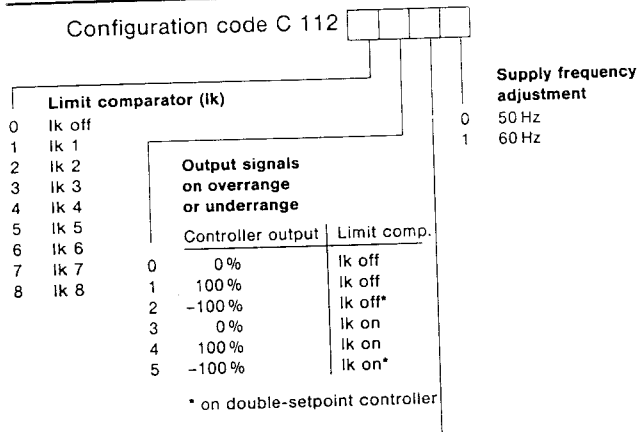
Configuration code C 112

Limit comparator (lk)

0 lk off
1 lk 1
2 lk 2
3 lk 3
4 lk 4
5 lk 5
6 lk 6
7 lk 7
8 lk 8

Output signals on overrange or underrange

| | Controller output | Limit comp. |
|---|---|---|
| 0 | 0 % | lk off |
| 1 | 100 % | lk off |
| 2 | −100 % | lk off* |
| 3 | 0 % | lk on |
| 4 | 100 % | lk on |
| 5 | −100 % | lk on* |

* on double-setpoint controller

Supply frequency adjustment

0 50 Hz
1 60 Hz